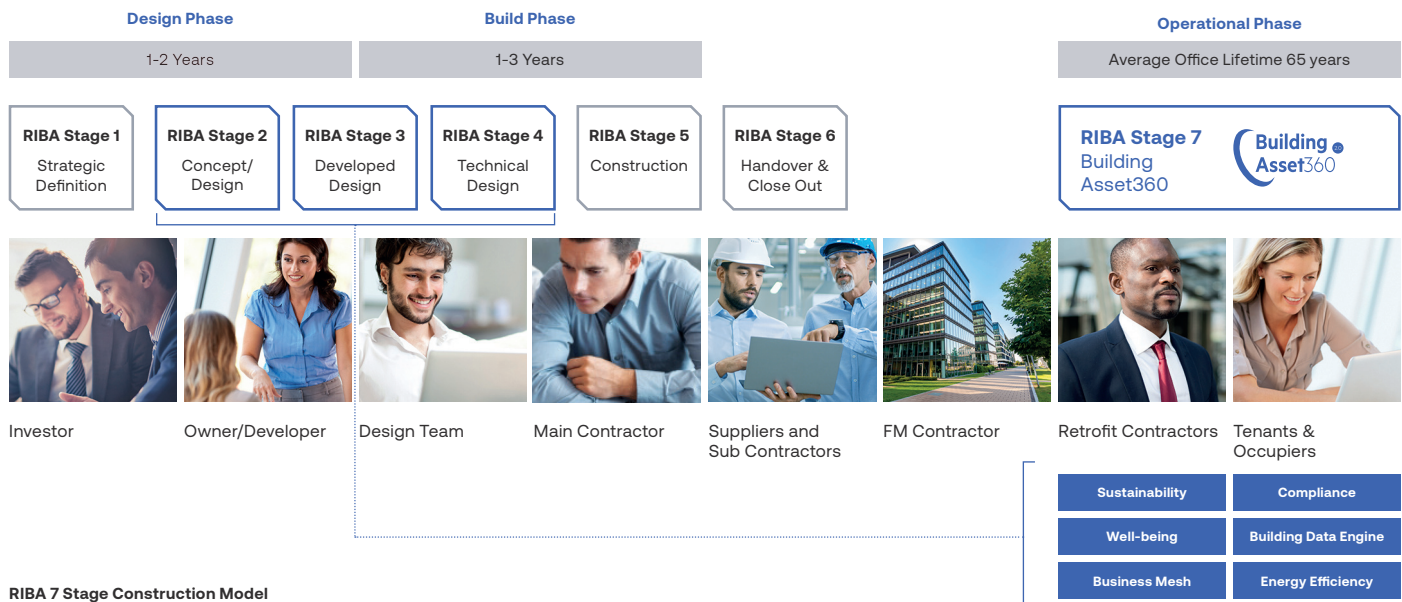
Design Phase

1-2 Years

Build Phase

1-3 Years

Operational Phase

Average Office Lifetime 65 years

RIBA Stage 1
Strategic Definition

RIBA Stage 2
Concept/ Design

RIBA Stage 3
Developed Design

RIBA Stage 4
Technical Design

RIBA Stage 5
Construction

RIBA Stage 6
Handover & Close Out

RIBA Stage 7
Building Asset360

Building Asset360

Investor

Owner/Developer

Design Team

Main Contractor

Suppliers and Sub Contractors

FM Contractor

Retrofit Contractors

Tenants & Occupiers

Sustainability

Compliance

Well-being

Building Data Engine

Business Mesh

Energy Efficiency

RIBA 7 Stage Construction Model